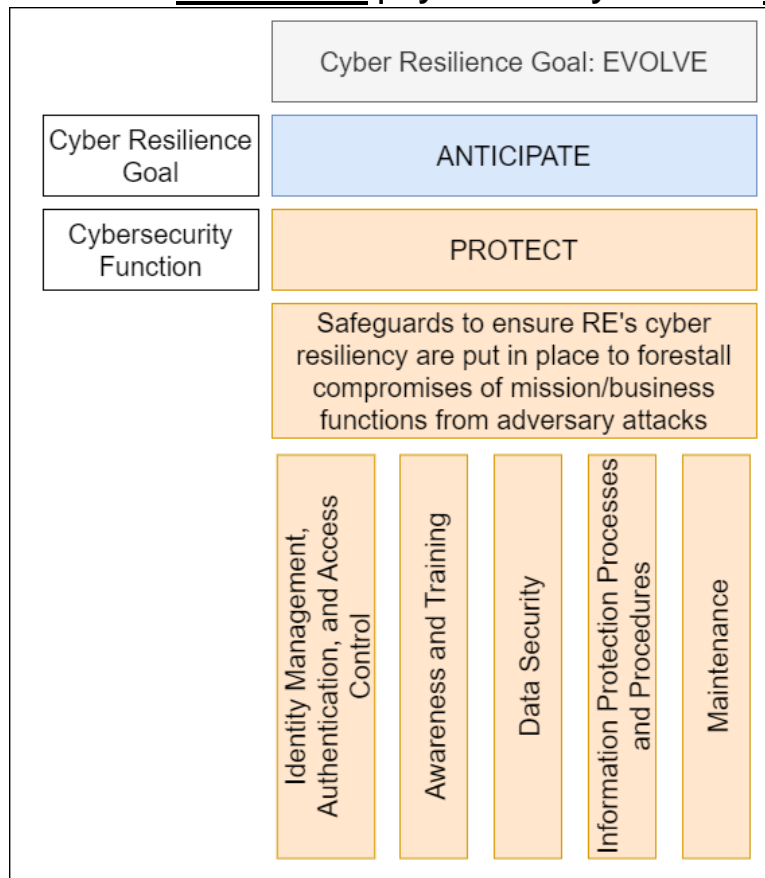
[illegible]

Cyber Resilience Goal: EVOLVE

Cyber Resilience Goal

ANTICIPATE

Cybersecurity Function

PROTECT

Safeguards to ensure RE's cyber resiliency are put in place to forestall compromises of mission/business functions from adversary attacks

Identity Management, Authentication, and Access Control

Awareness and Training

Data Security

Information Protection Processes and Procedures

Maintenance